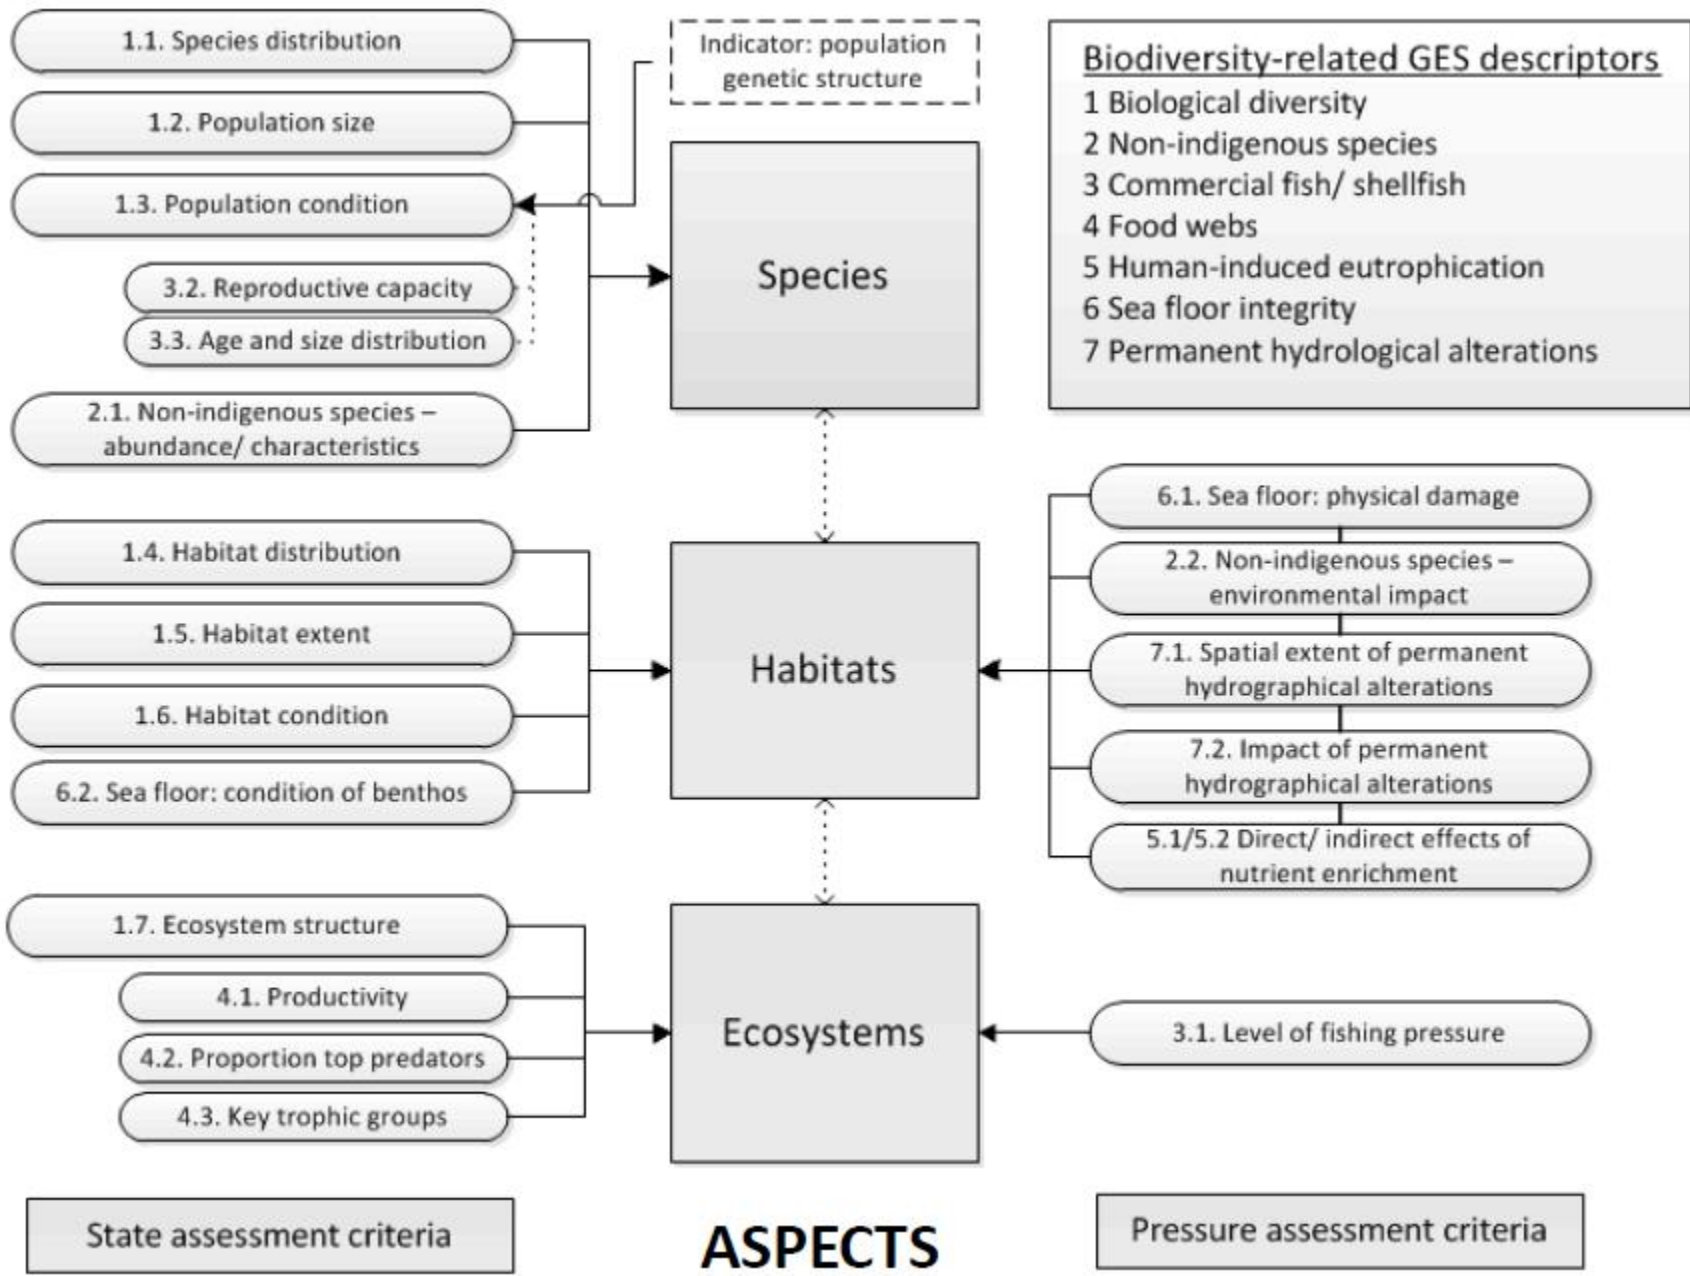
1.1. Species distribution

1.2. Population size

1.3. Population condition

3.2. Reproductive capacity

3.3. Age and size distribution

2.1. Non-indigenous species – abundance/ characteristics

Indicator: population genetic structure

Species

Biodiversity-related GES descriptors
1 Biological diversity
2 Non-indigenous species
3 Commercial fish/ shellfish
4 Food webs
5 Human-induced eutrophication
6 Sea floor integrity
7 Permanent hydrological alterations

1.4. Habitat distribution

1.5. Habitat extent

1.6. Habitat condition

6.2. Sea floor: condition of benthos

Habitats

6.1. Sea floor: physical damage

2.2. Non-indigenous species – environmental impact

7.1. Spatial extent of permanent hydrographical alterations

7.2. Impact of permanent hydrographical alterations

5.1/5.2 Direct/ indirect effects of nutrient enrichment

1.7. Ecosystem structure

4.1. Productivity

4.2. Proportion top predators

4.3. Key trophic groups

Ecosystems

3.1. Level of fishing pressure

State assessment criteria

ASPECTS

Pressure assessment criteria